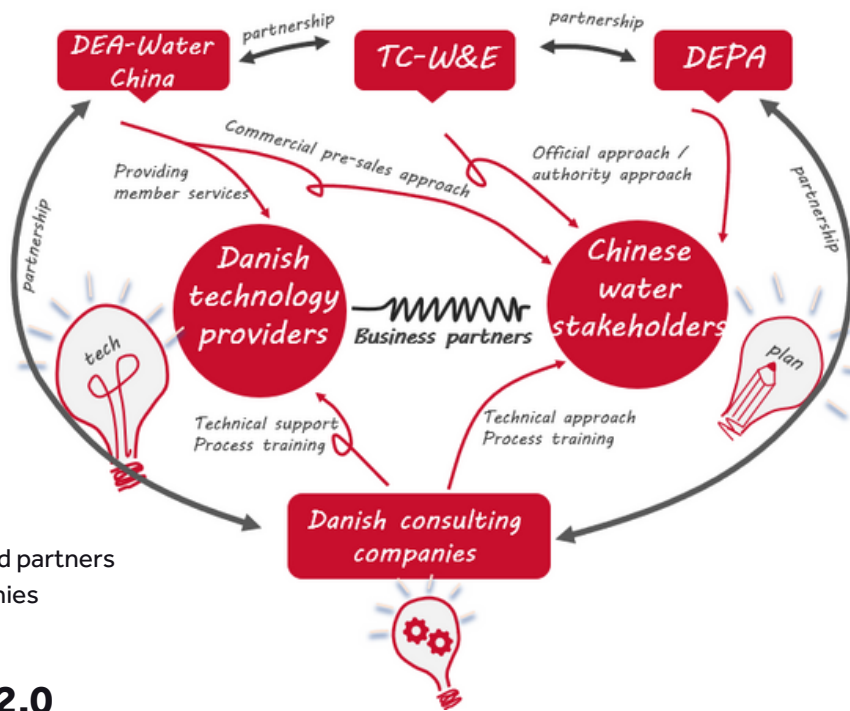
DEA-Water China

partnership

TC-W&E

partnership

DEPA

Commercial pre-sales approach

Providing member services

Official approach / authority approach

partnership

partnership

Danish technology providers

Business partners

Chinese water stakeholders

tech

plan

Technical support Process training

Technical approach Process training

Danish consulting companies

d partners

nies

2.0